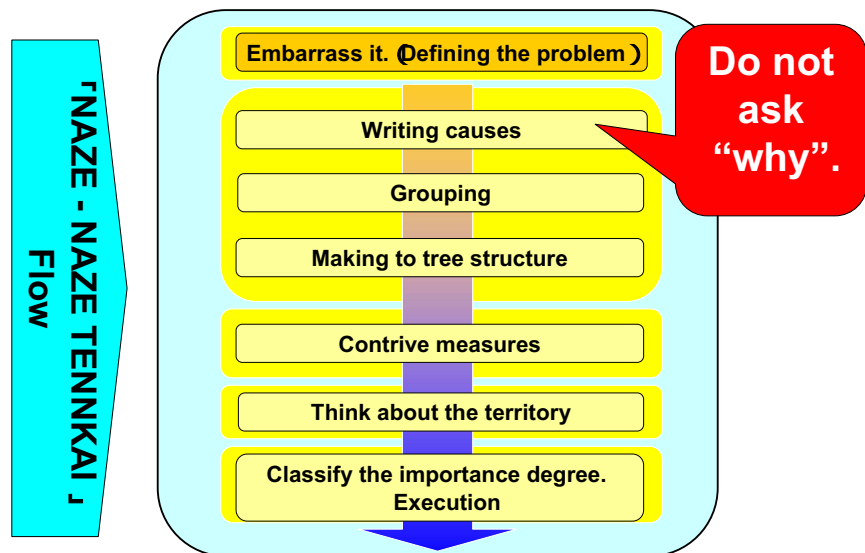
「NAZE - NAZE TENNKAI」 Flow

Embarrass it. (Defining the problem)

Writing causes

Grouping

Making to tree structure

Contrive measures

Think about the territory

Classify the importance degree. Execution

Do not ask “why”.